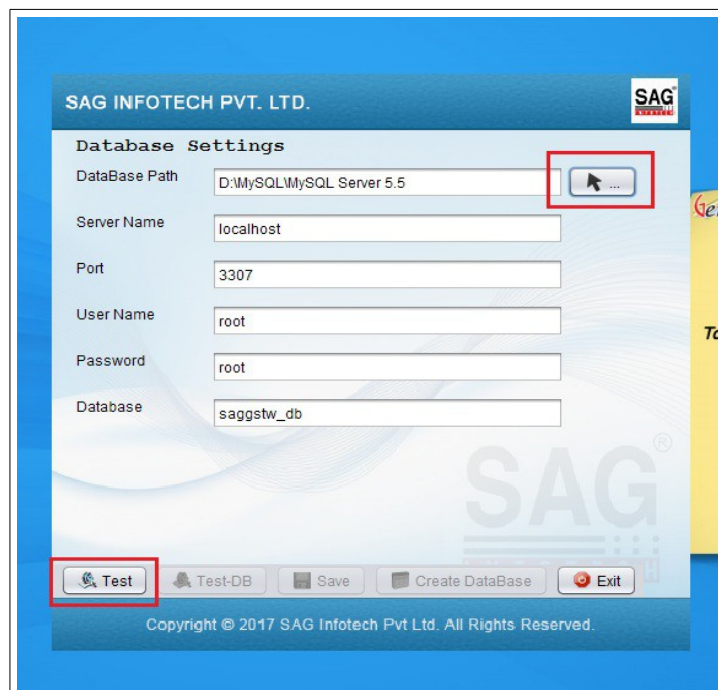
SAG INFOTECH PVT. LTD.

SAG

Database Settings

DataBase Path D:\MySQL\MySQL Server 5.5

...

Server Name localhost

Port 3307

User Name root

Password root

Database saggstw_db

Ge

To

SAG

Test

Test-DB

Save

Create DataBase

Exit

Copyright © 2017 SAG Infotech Pvt Ltd. All Rights Reserved.